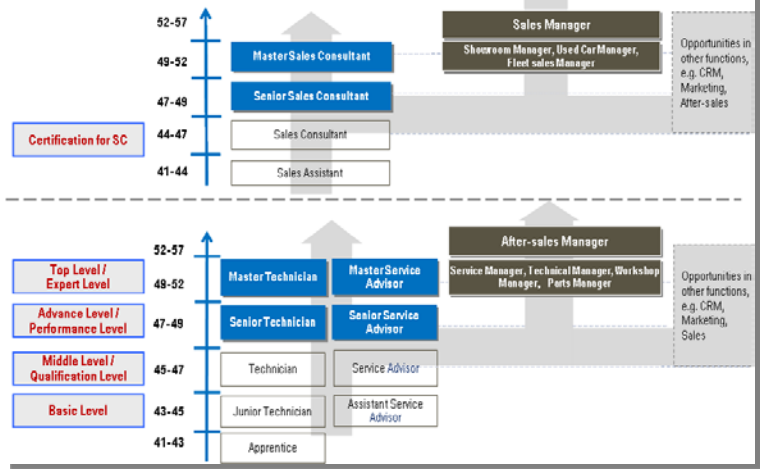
52-57
49-52
47-49
44-47
41-44

Master Sales Consultant
Senior Sales Consultant
Sales Consultant
Sales Assistant

Certification for SC

Sales Manager
Showroom Manager, Used Car Manager, Fleet sales Manager

Opportunities in other functions, e.g. CRM, Marketing, After-sales

52-57
49-52
47-49
45-47
43-45
41-43

Top Level / Expert Level
Advance Level / Performance Level
Middle Level / Qualification Level
Basic Level

Master Technician
Master Service Advisor
Senior Technician
Senior Service Advisor
Technician
Service Advisor
Junior Technician
Assistant Service Advisor
Apprentice

After-sales Manager
Service Manager, Technical Manager, Workshop Manager, Parts Manager

Opportunities in other functions, e.g. CRM, Marketing, Sales